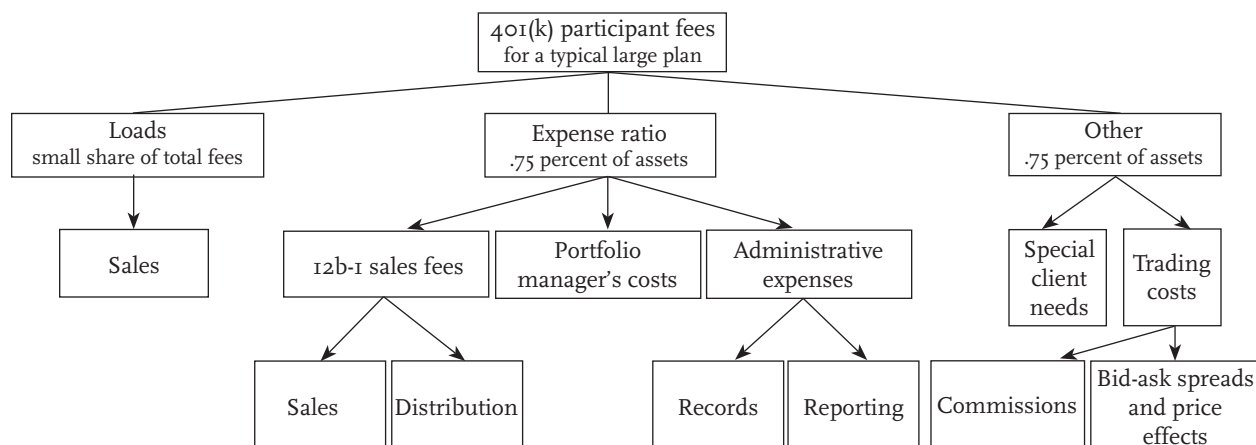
401(k) participant fees
for a typical large plan

Loads
small share of total fees

Sales

Expense ratio
.75 percent of assets

12b-1 sales fees

Sales

Distribution

Portfolio manager's costs

Administrative expenses

Records

Reporting

Other
.75 percent of assets

Special client needs

Trading costs

Commissions

Bid-ask spreads and price effects